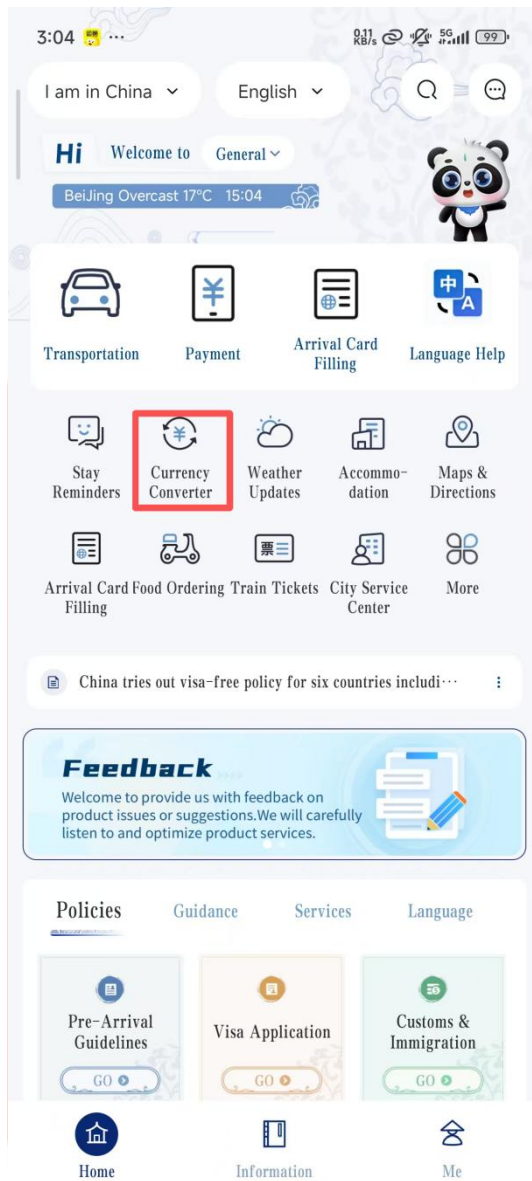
3:04 ··· 0.11 KB/s 5G 99

I am in China

English

Hi Welcome to General

BeiJing Overcast 17°C 15:04

Transportation

Payment

Arrival Card Filling

中 A

Language Help

Stay Reminders

Currency Converter

Weather Updates

Accommodation

Maps & Directions

Arrival Card Filling

Food Ordering

票

Train Tickets

City Service Center

More

China tries out visa-free policy for six countries includi···

Feedback

Welcome to provide us with feedback on product issues or suggestions.We will carefully listen to and optimize product services.

Policies

Guidance

Services

Language

Pre-Arrival Guidelines

GO

Visa Application

GO

Customs & Immigration

GO

Home

Information

Me